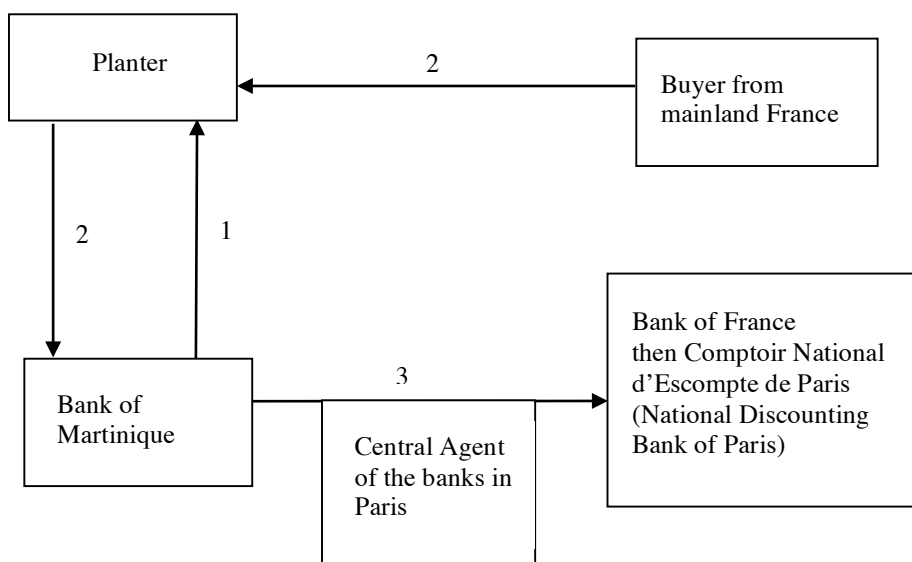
Planter

2

Buyer from mainland France

2

1

Bank of Martinique

3

Central Agent of the banks in Paris

Bank of France then Comptoir National d'Escompte de Paris (National Discounting Bank of Paris)